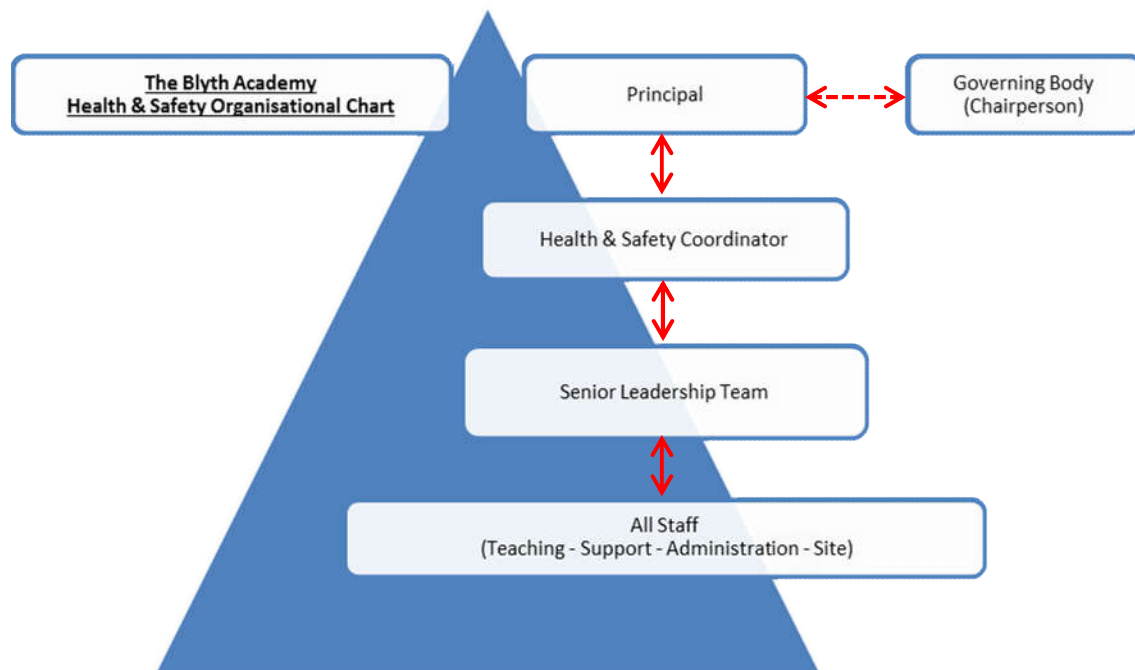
The Blyth Academy
Health & Safety Organisational Chart

Principal

Governing Body
(Chairperson)

Health & Safety Coordinator

Senior Leadership Team

All Staff
(Teaching - Support - Administration - Site)